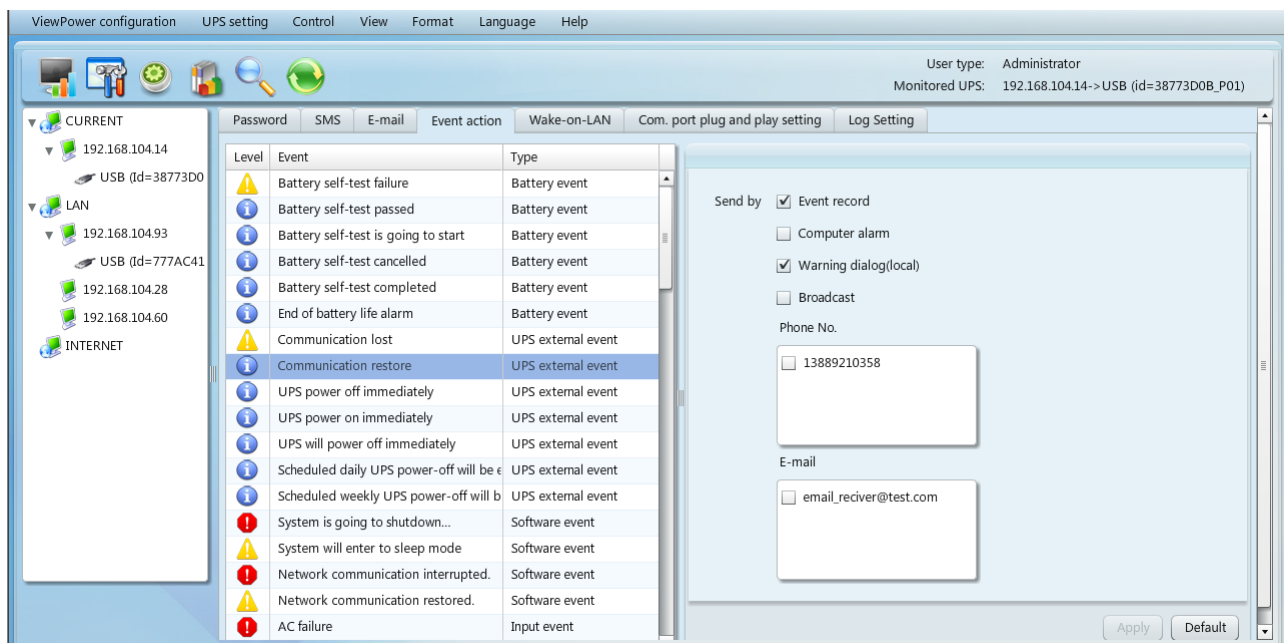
ViewPower configuration UPS setting Control View Format Language Help

User type: Administrator
Monitored UPS: 192.168.104.14->USB (id=38773D0B_P01)

CURRENT
192.168.104.14
USB (Id=38773D0
LAN
192.168.104.93
USB (Id=777AC41
192.168.104.28
192.168.104.60
INTERNET

Password SMS E-mail Event action Wake-on-LAN Com. port plug and play setting Log Setting

| Level | Event | Type |
|---|---|---|
| | Battery self-test failure | Battery event |
| | Battery self-test passed | Battery event |
| | Battery self-test is going to start | Battery event |
| | Battery self-test cancelled | Battery event |
| | Battery self-test completed | Battery event |
| | End of battery life alarm | Battery event |
| | Communication lost | UPS external event |
| | Communication restore | UPS external event |
| | UPS power off immediately | UPS external event |
| | UPS power on immediately | UPS external event |
| | UPS will power off immediately | UPS external event |
| | Scheduled daily UPS power-off will be e | UPS external event |
| | Scheduled weekly UPS power-off will b | UPS external event |
| | System is going to shutdown... | Software event |
| | System will enter to sleep mode | Software event |
| | Network communication interrupted. | Software event |
| | Network communication restored. | Software event |
| | AC failure | Input event |

Send by
Event record
Computer alarm
Warning dialog(local)
Broadcast
Phone No.
13889210358
E-mail
email_reciver@test.com

Apply Default